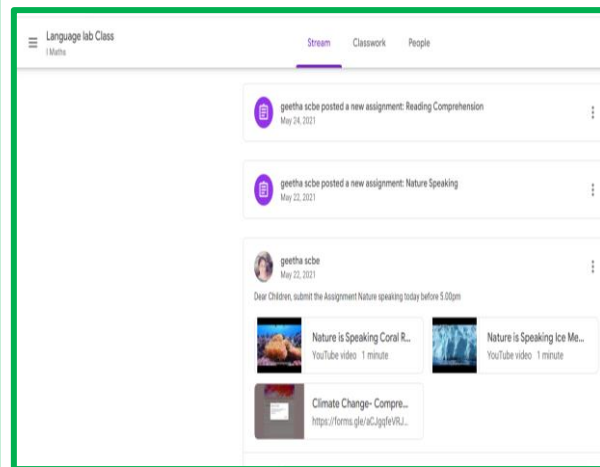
Language lab Class
I Maths

Stream Classwork People

geetha scbe posted a new assignment: Reading Comprehension
May 24, 2021

geetha scbe posted a new assignment: Nature Speaking
May 22, 2021

geetha scbe
May 22, 2021

Dear Children, submit the Assignment Nature speaking today before 5.00pm

Nature is Speaking Coral R...
YouTube video 1 minute

Nature is Speaking Ice Me...
YouTube video 1 minute

Climate Change- Compre...
https://forms.gle/aCJgqfeVRJ...